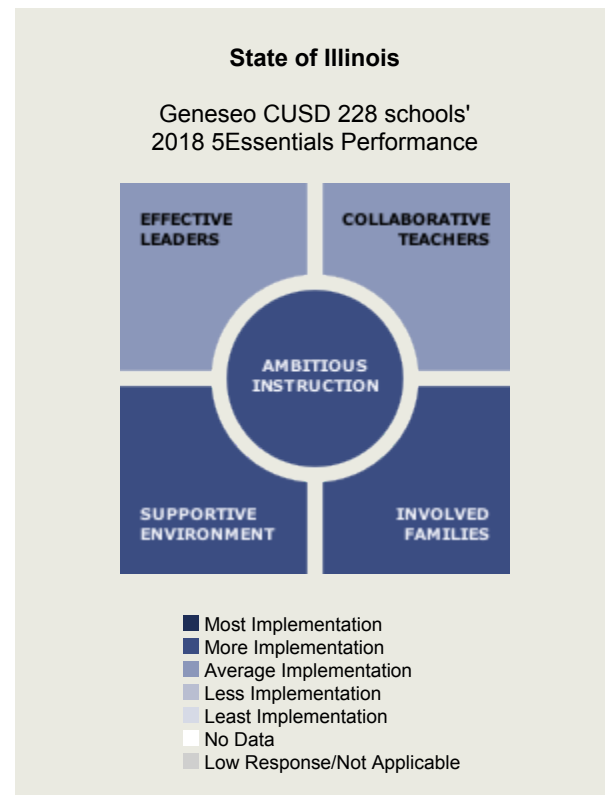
State of Illinois

Geneseo CUSD 228 schools' 2018 5Essentials Performance

EFFECTIVE LEADERS

COLLABORATIVE TEACHERS

AMBITIOUS INSTRUCTION

SUPPORTIVE ENVIRONMENT

INVOLVED FAMILIES

Most Implementation
More Implementation
Average Implementation
Less Implementation
Least Implementation
No Data
Low Response/Not Applicable